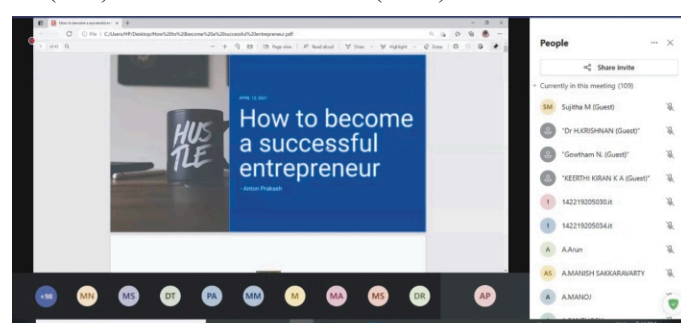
How to become a successful e... ×

File | C:/Users/HP/Desktop/How%20to%20become%20a%20successful%20entrepreneur.pdf

Page view | Read aloud | Draw | Highlight | Erase

HUS TLE

APRIL 12, 2021

How to become a successful entrepreneur

- Anton Prakash

+98 MN MS DT PA MM M MA MS DR AP

People

Share invite

Currently in this meeting (109)

SM Sujitha M (Guest)

"Dr H.KRISHNAN (Guest)"

"Gowtham N. (Guest)"

"KEERTHI KIRAN K A (Guest)"

1 142219205030.it

1 142219205034.it

A A.Arun

AS A.MANISH SAKKARAVARTY

A A.MANOJ